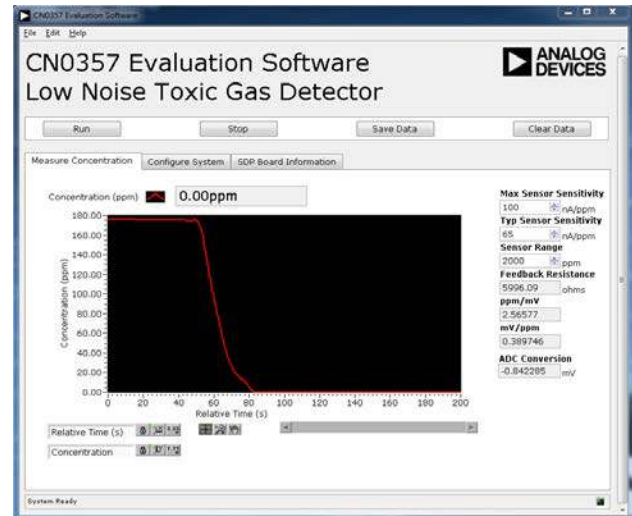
CN0357 Evaluation Software

File Edit Help

CN0357 Evaluation Software
Low Noise Toxic Gas Detector

ANALOG DEVICES

Run Stop Save Data Clear Data

Measure Concentration | Configure System | SDP Board Information

Concentration (ppm) 0.00ppm

180.00
160.00
140.00
120.00
100.00
80.00
60.00
40.00
20.00
0.00

Concentration (ppm)

0 20 40 60 80 100 120 140 160 180 200
Relative Time (s)

Relative Time (s)
Concentration

Max Sensor Sensitivity
100 nA/ppm
Typ Sensor Sensitivity
65 nA/ppm
Sensor Range
2000 ppm
Feedback Resistance
5996.09 ohms
ppm/mV
2.56577
mV/ppm
0.389746
ADC Conversion
-0.842285 mV

System Ready